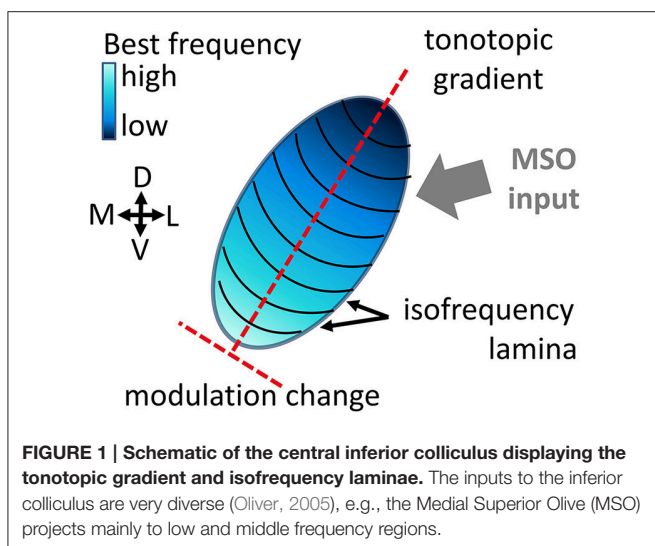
Best frequency
high
low

tonotopic gradient

D
M L
V

MSO input

isofrequency lamina

modulation change

FIGURE 1 | Schematic of the central inferior colliculus displaying the tonotopic gradient and isofrequency laminae. The inputs to the inferior colliculus are very diverse (Oliver, 2005), e.g., the Medial Superior Olive (MSO) projects mainly to low and middle frequency regions.